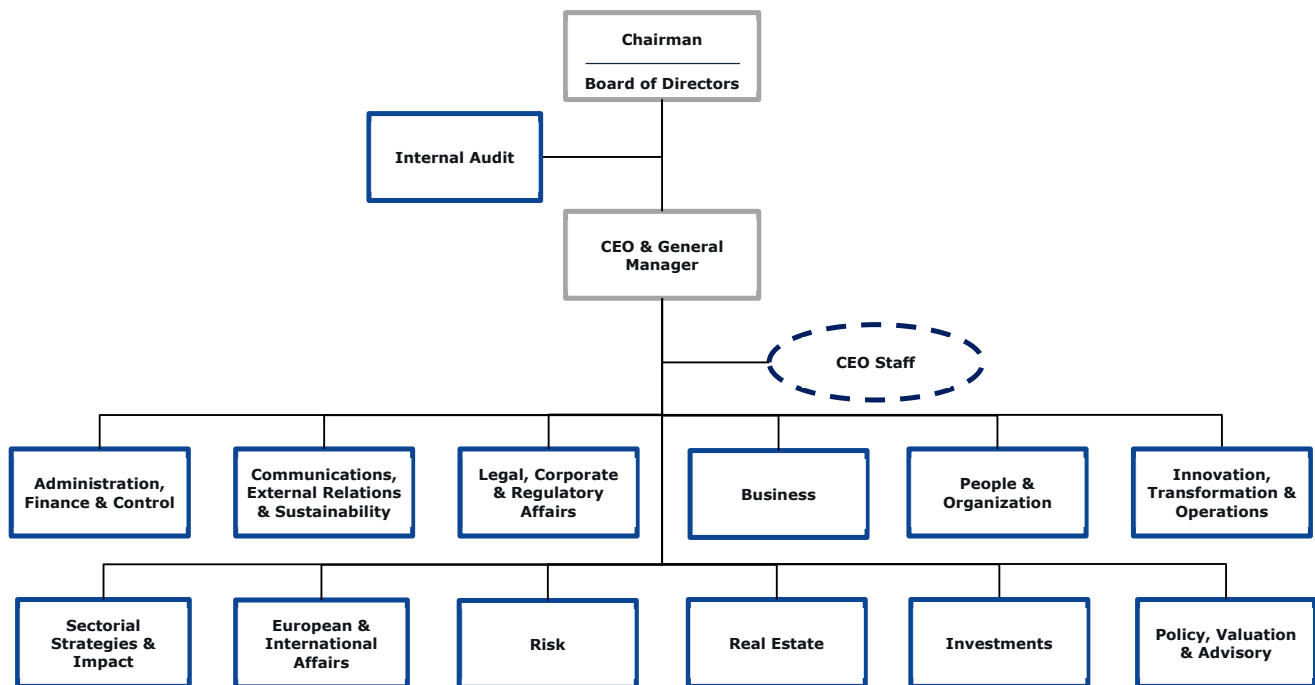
Chairman

Board of Directors

Internal Audit

CEO & General Manager

CEO Staff

Administration, Finance & Control

Communications, External Relations & Sustainability

Legal, Corporate & Regulatory Affairs

Business

People & Organization

Innovation, Transformation & Operations

Sectorial Strategies & Impact

European & International Affairs

Risk

Real Estate

Investments

Policy, Valuation & Advisory